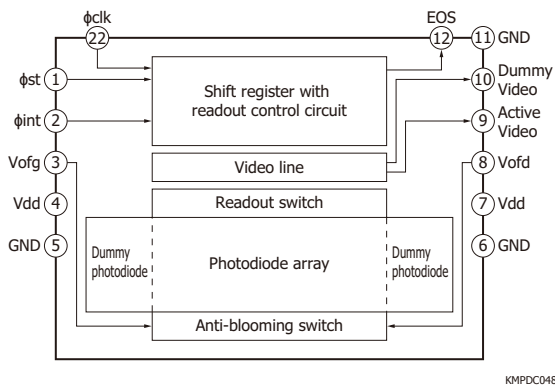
ϕclk
22
EOS
12
11 GND
ϕst 1
ϕint 2
Vofg 3
Vdd 4
GND 5
Shift register with readout control circuit
10 Dummy Video
9 Active Video
Video line
8 Vofd
7 Vdd
6 GND
Readout switch
Dummy photodiode
Photodiode array
Dummy photodiode
Anti-blooming switch
KMPDC048